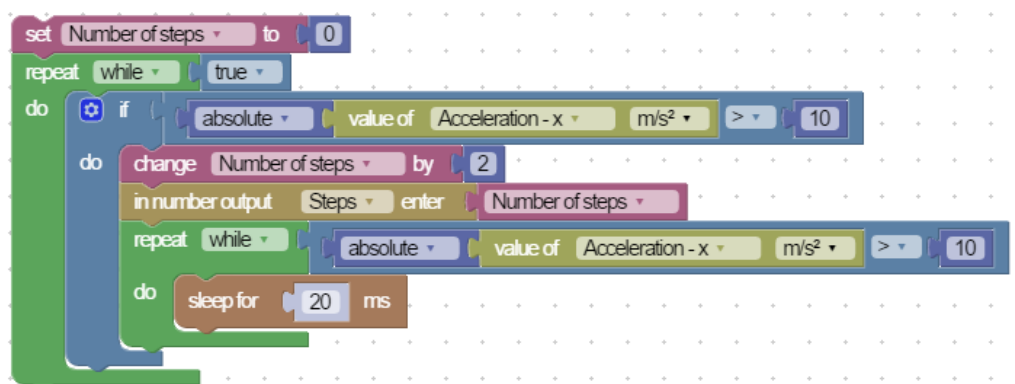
set Number of steps ▾ to 0
repeat while ▾ true ▾
do if absolute ▾ value of Acceleration - x ▾ m/s² ▾ > ▾ 10
do change Number of steps ▾ by 2
in number output Steps ▾ enter Number of steps ▾
repeat while ▾ absolute ▾ value of Acceleration - x ▾ m/s² ▾ > ▾ 10
do sleep for 20 ms